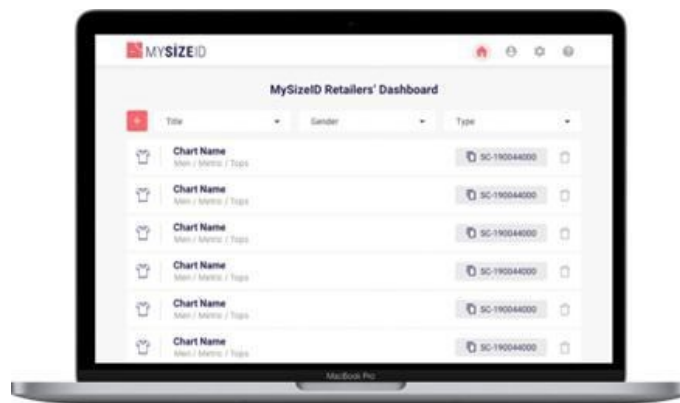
MYSIZEID

MySizeID Retailers' Dashboard

+ Title Gender Type

Chart Name
Men / Metric / Tops
SC-190044000

Chart Name
Men / Metric / Tops
SC-190044000

Chart Name
Men / Metric / Tops
SC-190044000

Chart Name
Men / Metric / Tops
SC-190044000

Chart Name
Men / Metric / Tops
SC-190044000

Chart Name
Men / Metric / Tops
SC-190044000

MacBook Pro